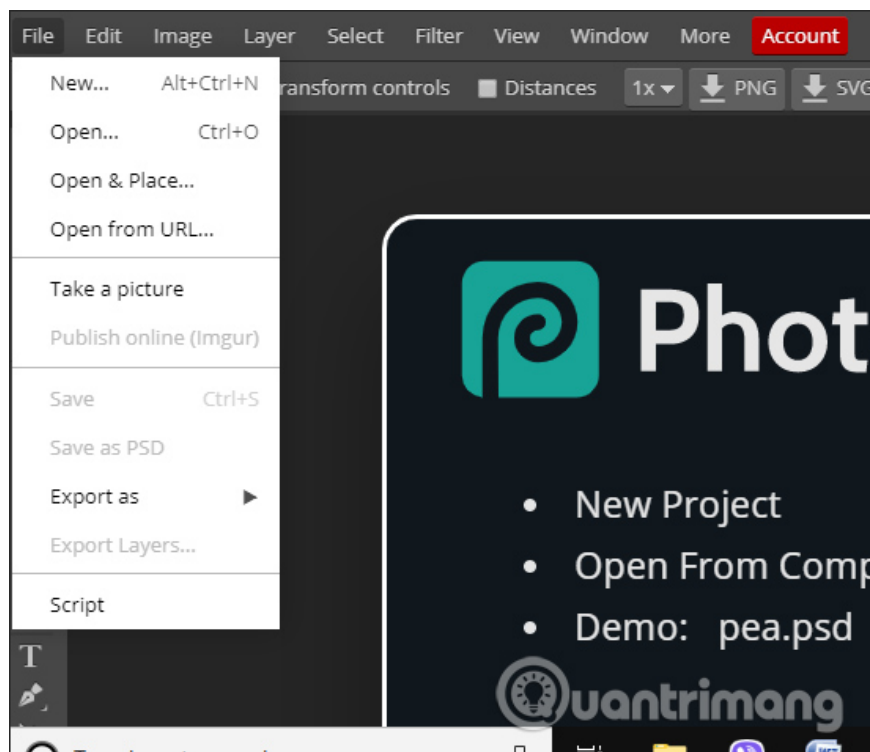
File Edit Image Layer Select Filter View Window More Account

New... Alt+Ctrl+N
Open... Ctrl+O
Open & Place...
Open from URL...

Take a picture
Publish online (Imgur)

Save Ctrl+S
Save as PSD
Export as ▶
Export Layers...

Script

ransform controls Distances 1x PNG SVG

Phot

- New Project
- Open From Comp
- Demo: pea.psd

uantrimang